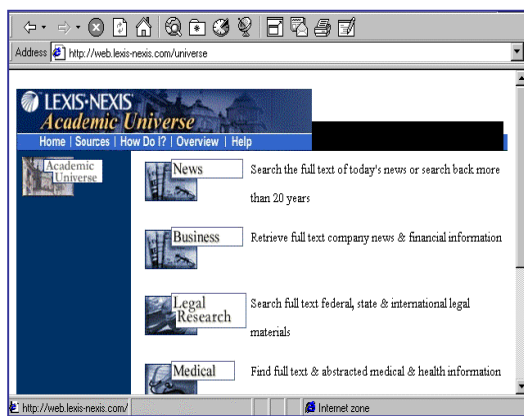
Address http://web.lexis-nexis.com/universe

LEXIS·NEXIS
Academic Universe
Home | Sources | How Do I? | Overview | Help

Academic Universe

News
Search the full text of today's news or search back more than 20 years

Business
Retrieve full text company news & financial information

Legal Research
Search full text federal, state & international legal materials

Medical
Find full text & abstracted medical & health information

http://web.lexis-nexis.com/
Internet zone